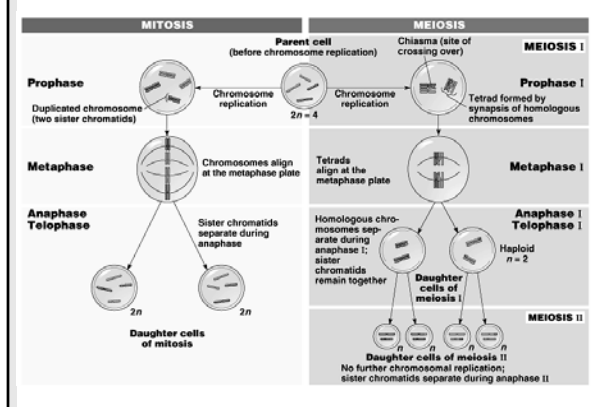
MITOSIS

MEIOSIS

Parent cell
(before chromosome replication)

Chiasma (site of crossing over)

MEIOSIS I

Prophase

Chromosome replication

Chromosome replication

Prophase I

Duplicated chromosome (two sister chromatids)

$2n = 4$

Tetrad formed by synapsis of homologous chromosomes

Metaphase

Chromosomes align at the metaphase plate

Tetrads align at the metaphase plate

Metaphase I

Anaphase
Telophase

Sister chromatids separate during anaphase

Homologous chromosomes separate during anaphase I; sister chromatids remain together

Anaphase I
Telophase I

Haploid
$n = 2$

Daughter cells of meiosis I

$2n$

$2n$

Daughter cells of mitosis

MEIOSIS II

$n$ $n$ $n$ $n$

Daughter cells of meiosis II

No further chromosomal replication; sister chromatids separate during anaphase II